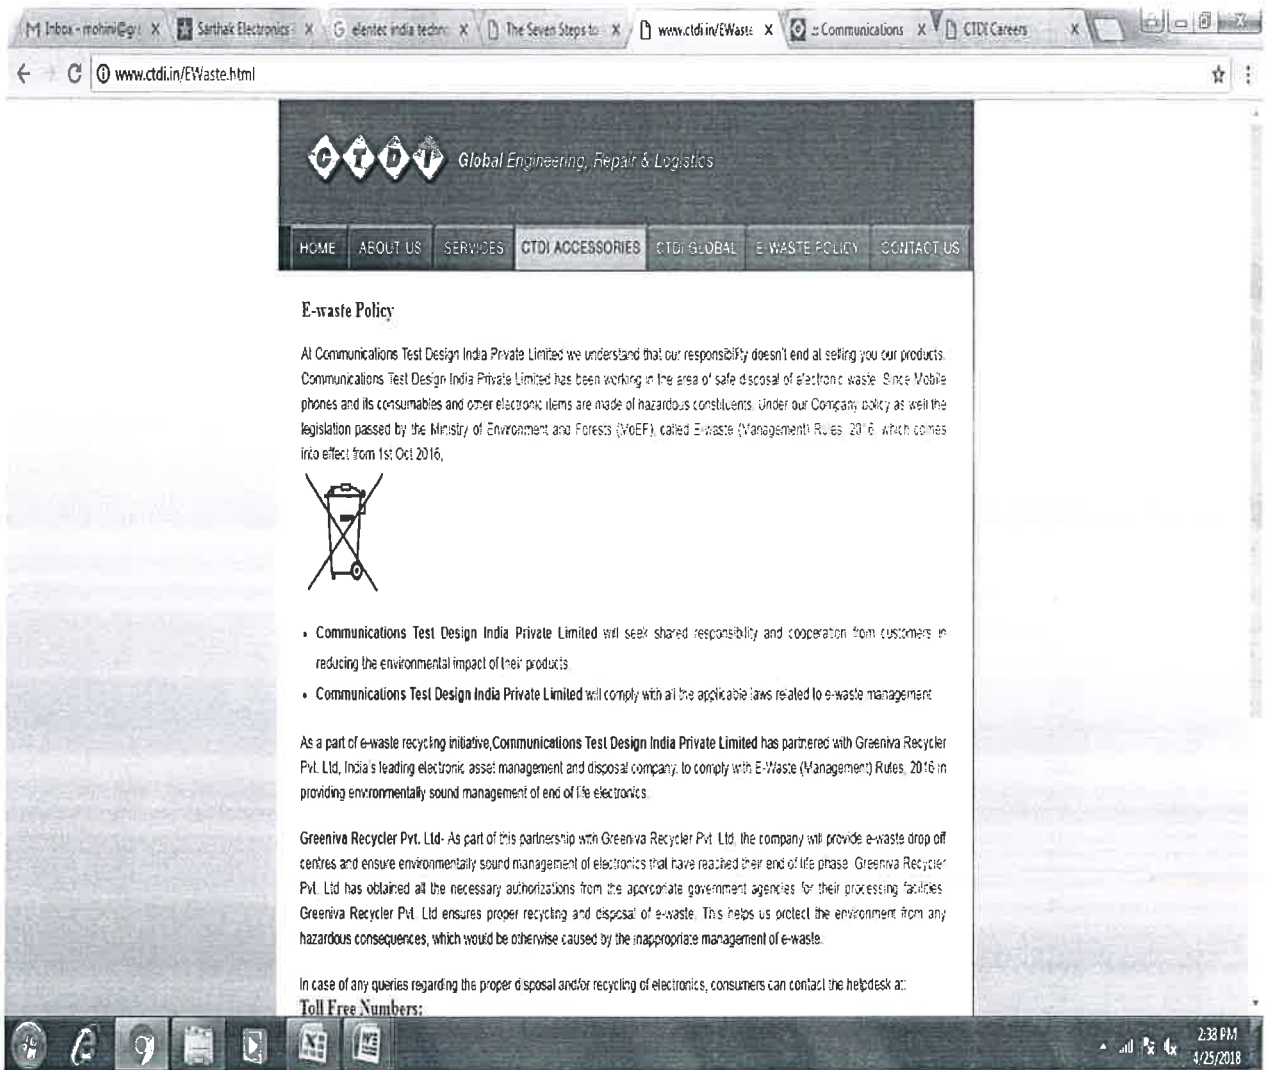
M Inbox - mohini@g X | Sarthak Electronics X | G elentec india techn X | The Seven Steps to X | www.ctdi.in/EWaste X | :: Communications X | CTDI Careers X

www.ctdi.in/EWaste.html

CTDI Global Engineering, Repair & Logistics

HOME | ABOUT US | SERVICES | CTDI ACCESSORIES | CTDI GLOBAL | E-WASTE POLICY | CONTACT US

E-waste Policy

At Communications Test Design India Private Limited we understand that our responsibility doesn't end at selling you our products. Communications Test Design India Private Limited has been working in the area of safe disposal of electronic waste. Since Mobile phones and its consumables and other electronic items are made of hazardous constituents. Under our Company policy as well the legislation passed by the Ministry of Environment and Forests (MoEF), called E-waste (Management) Rules, 2016, which comes into effect from 1st Oct 2016,

• Communications Test Design India Private Limited will seek shared responsibility and cooperation from customers in reducing the environmental impact of their products.
• Communications Test Design India Private Limited will comply with all the applicable laws related to e-waste management.

As a part of e-waste recycling initiative,Communications Test Design India Private Limited has partnered with Greeniva Recycler Pvt. Ltd, India's leading electronic asset management and disposal company, to comply with E-Waste (Management) Rules, 2016 in providing environmentally sound management of end of life electronics.

Greeniva Recycler Pvt. Ltd- As part of this partnership with Greeniva Recycler Pvt. Ltd, the company will provide e-waste drop off centres and ensure environmentally sound management of electronics that have reached their end of life phase. Greeniva Recycler Pvt. Ltd has obtained all the necessary authorizations from the appropriate government agencies for their processing facilities. Greeniva Recycler Pvt. Ltd ensures proper recycling and disposal of e-waste. This helps us protect the environment from any hazardous consequences, which would be otherwise caused by the inappropriate management of e-waste.

In case of any queries regarding the proper disposal and/or recycling of electronics, consumers can contact the helpdesk at:
Toll Free Numbers:

2:38 PM
4/25/2018